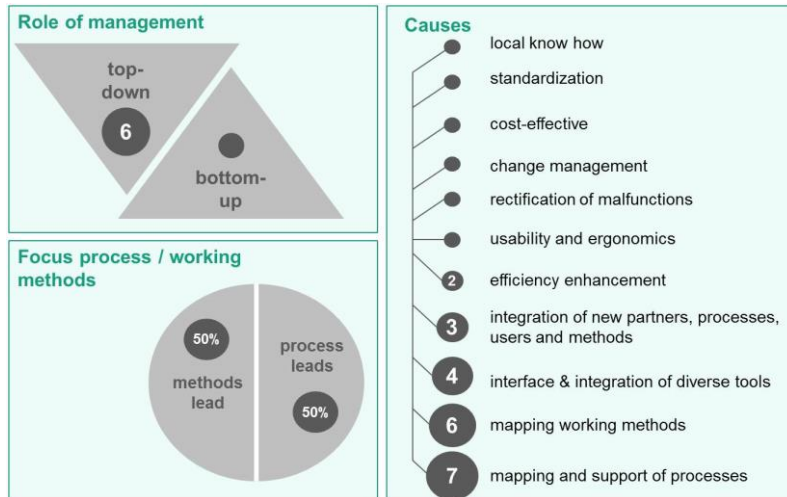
Role of management

top-down
6

bottom-up

Focus process / working methods

50%
methods lead

process leads
50%

Causes

local know how

standardization

cost-effective

change management

rectification of malfunctions

usability and ergonomics

2 efficiency enhancement

3 integration of new partners, processes, users and methods

4 interface & integration of diverse tools

6 mapping working methods

7 mapping and support of processes